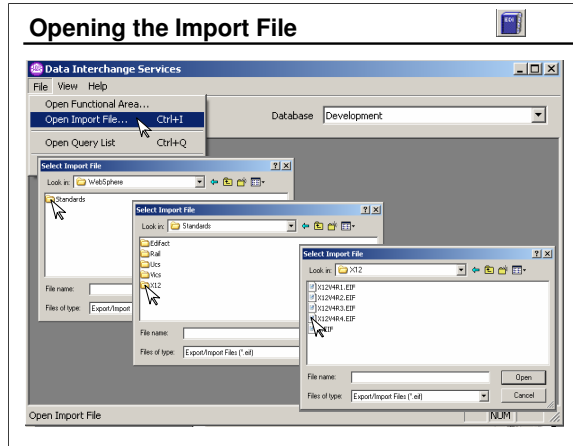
Opening the Import File

EDI

Data Interchange Services

File View Help

Open Functional Area...
Open Import File... Ctrl+I
Open Query List Ctrl+Q

Database Development

Select Import File
Look in: WebSphere
Standards
File name:
Files of type: Export/Import

Select Import File
Look in: Standards
Edifact
Rail
Ucs
Vics
X12
File name:
Files of type: Export/Import Files (*.eif)

Select Import File
Look in: X12
X124V4R1.EIF
X124V4R2.EIF
X124V4R3.EIF
X124V4R4.EIF
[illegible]EIF
File name:
Files of type: Export/Import Files (*.eif)
Open
Cancel

Open Import File
NUM